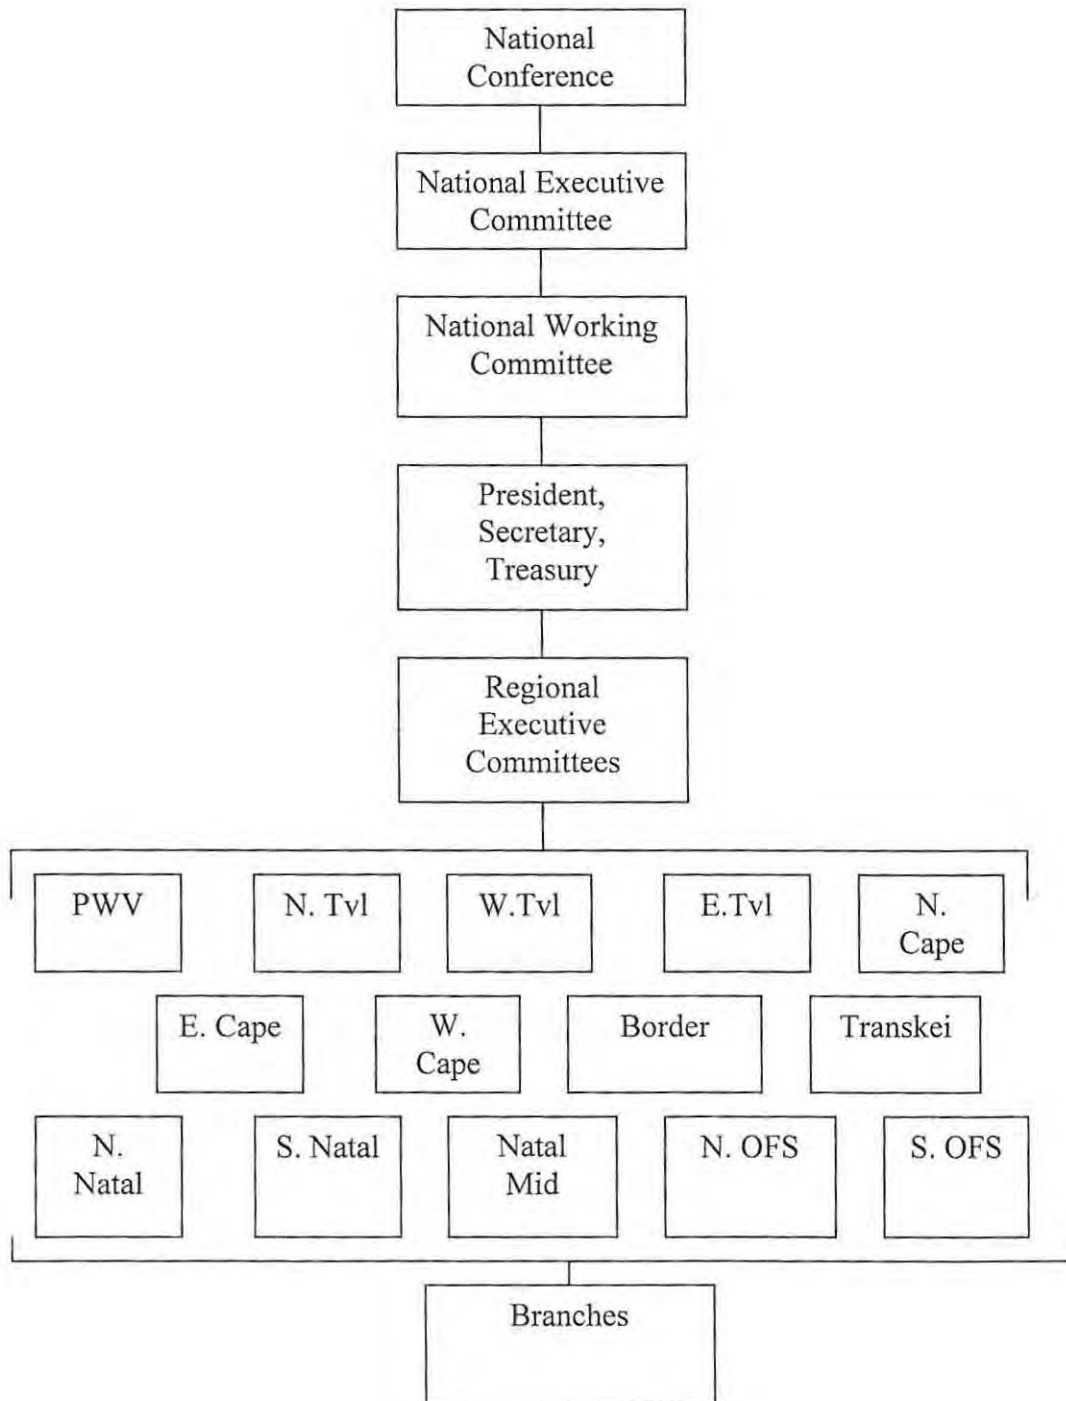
National Conference

National Executive Committee

National Working Committee

President, Secretary, Treasury

Regional Executive Committees

PWV

N. Tvl

W.Tvl

E.Tvl

N. Cape

E. Cape

W. Cape

Border

Transkei

N. Natal

S. Natal

Natal Mid

N. OFS

S. OFS

Branches